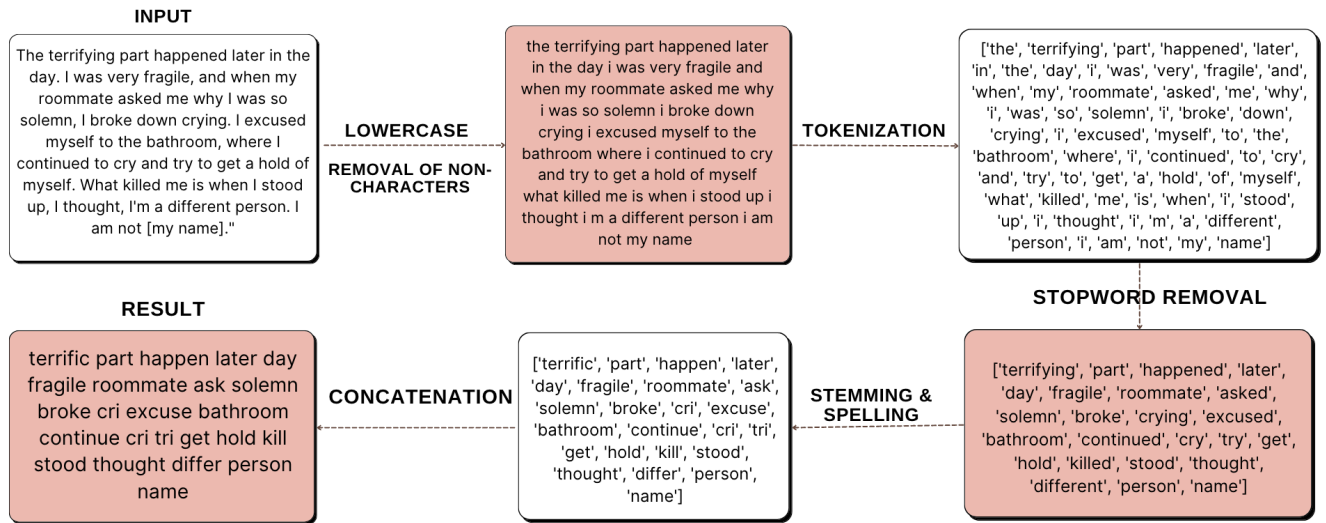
INPUT

The terrifying part happened later in the day. I was very fragile, and when my roommate asked me why I was so solemn, I broke down crying. I excused myself to the bathroom, where I continued to cry and try to get a hold of myself. What killed me is when I stood up, I thought, I'm a different person. I am not [my name]."

LOWERCASE

REMOVAL OF NON-CHARACTERS

the terrifying part happened later in the day i was very fragile and when my roommate asked me why i was so solemn i broke down crying i excused myself to the bathroom where i continued to cry and try to get a hold of myself what killed me is when i stood up i thought i m a different person i am not my name

TOKENIZATION

['the', 'terrifying', 'part', 'happened', 'later', 'in', 'the', 'day', 'i', 'was', 'very', 'fragile', 'and', 'when', 'my', 'roommate', 'asked', 'me', 'why', 'i', 'was', 'so', 'solemn', 'i', 'broke', 'down', 'crying', 'i', 'excused', 'myself', 'to', 'the', 'bathroom', 'where', 'i', 'continued', 'to', 'cry', 'and', 'try', 'to', 'get', 'a', 'hold', 'of', 'myself', 'what', 'killed', 'me', 'is', 'when', 'i', 'stood', 'up', 'i', 'thought', 'i', 'm', 'a', 'different', 'person', 'i', 'am', 'not', 'my', 'name']

STOPWORD REMOVAL

['terrifying', 'part', 'happened', 'later', 'day', 'fragile', 'roommate', 'asked', 'solemn', 'broke', 'crying', 'excused', 'bathroom', 'continued', 'cry', 'try', 'get', 'hold', 'killed', 'stood', 'thought', 'different', 'person', 'name']

STEMMING & SPELLING

['terrific', 'part', 'happen', 'later', 'day', 'fragile', 'roommate', 'ask', 'solemn', 'broke', 'cri', 'excuse', 'bathroom', 'continue', 'cri', 'tri', 'get', 'hold', 'kill', 'stood', 'thought', 'differ', 'person', 'name']

CONCATENATION

RESULT

terrific part happen later day fragile roommate ask solemn broke cri excuse bathroom continue cri tri get hold kill stood thought differ person name